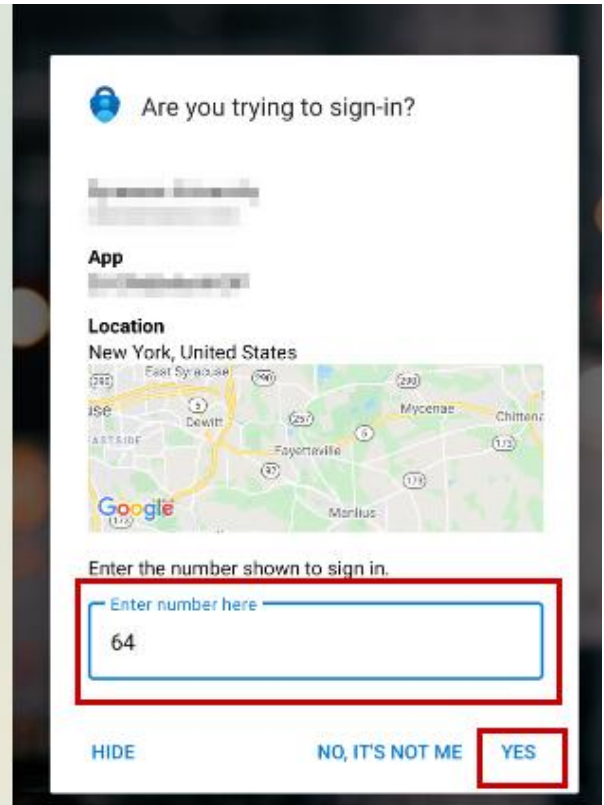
Are you trying to sign-in?

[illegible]
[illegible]

App
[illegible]

Location
New York, United States

East Syracuse
290
690
290
use
5
Dewitt
257
Mycenae
Chitten
EASTSIDE
5
173
Fayetteville
92
173
Google
173
Manlius

Enter the number shown to sign in.

Enter number here
64

HIDE
NO, IT'S NOT ME
YES